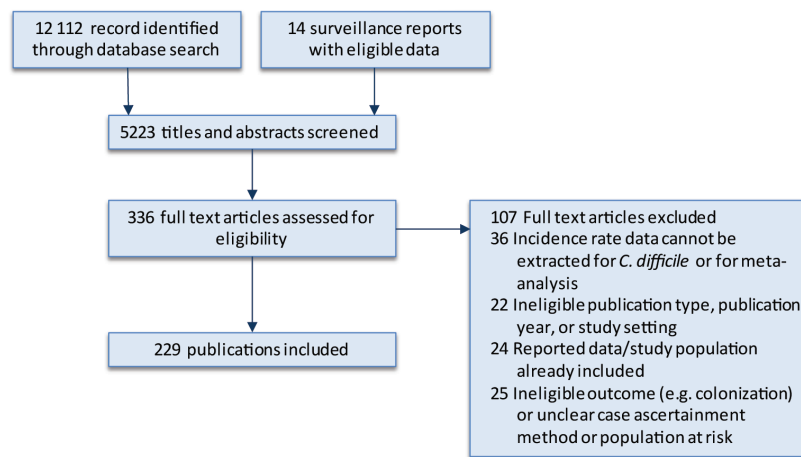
12 112 record identified through database search

14 surveillance reports with eligible data

5223 titles and abstracts screened

336 full text articles assessed for eligibility

107 Full text articles excluded
36 Incidence rate data cannot be extracted for *C. difficile* or for meta-analysis
22 Ineligible publication type, publication year, or study setting
24 Reported data/study population already included
25 Ineligible outcome (e.g. colonization) or unclear case ascertainment method or population at risk

229 publications included